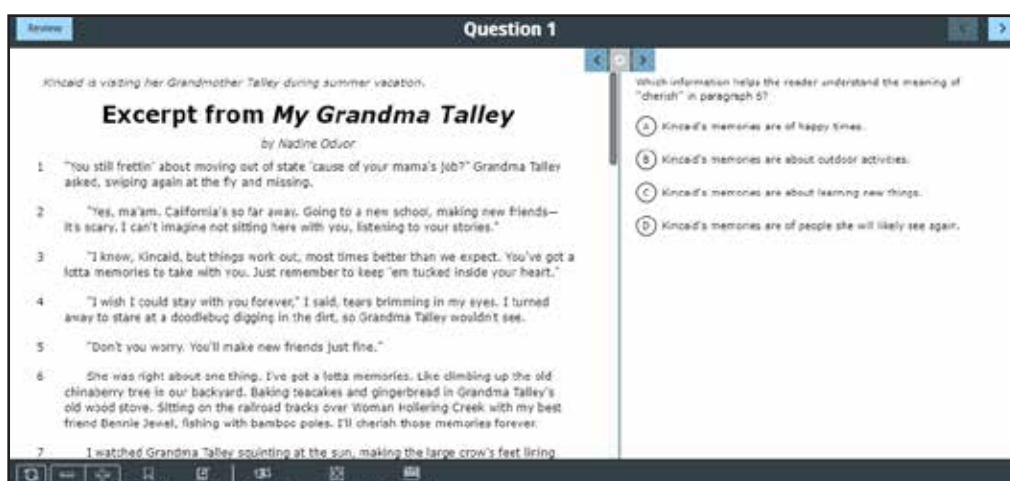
Review

Question 1

Kincaid is visiting her Grandmother Talley during summer vacation.

Excerpt from My Grandma Talley

by Nadine Oduor

1 "You still frettin' about moving out of state 'cause of your mama's job?" Grandma Talley asked, swiping again at the fly and missing.

2 "Yes, ma'am. California's so far away. Going to a new school, making new friends—it's scary. I can't imagine not sitting here with you, listening to your stories."

3 "I know, Kincaid, but things work out, most times better than we expect. You've got a lotta memories to take with you. Just remember to keep 'em tucked inside your heart."

4 "I wish I could stay with you forever," I said, tears brimming in my eyes. I turned away to stare at a doodlebug digging in the dirt, so Grandma Talley wouldn't see.

5 "Don't you worry. You'll make new friends just fine."

6 She was right about one thing. I've got a lotta memories. Like climbing up the old chinaberry tree in our backyard. Baking teacakes and gingerbread in Grandma Talley's old wood stove. Sitting on the railroad tracks over Woman Hollering Creek with my best friend Bennie Jewel, fishing with bamboo poles. I'll cherish those memories forever.

7 I watched Grandma Talley squinting at the sun, making the large crow's feet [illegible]

Which information helps the reader understand the meaning of "cherish" in paragraph 6?

A Kincaid's memories are of happy times.

B Kincaid's memories are about outdoor activities.

C Kincaid's memories are about learning new things.

D Kincaid's memories are of people she will likely see again.